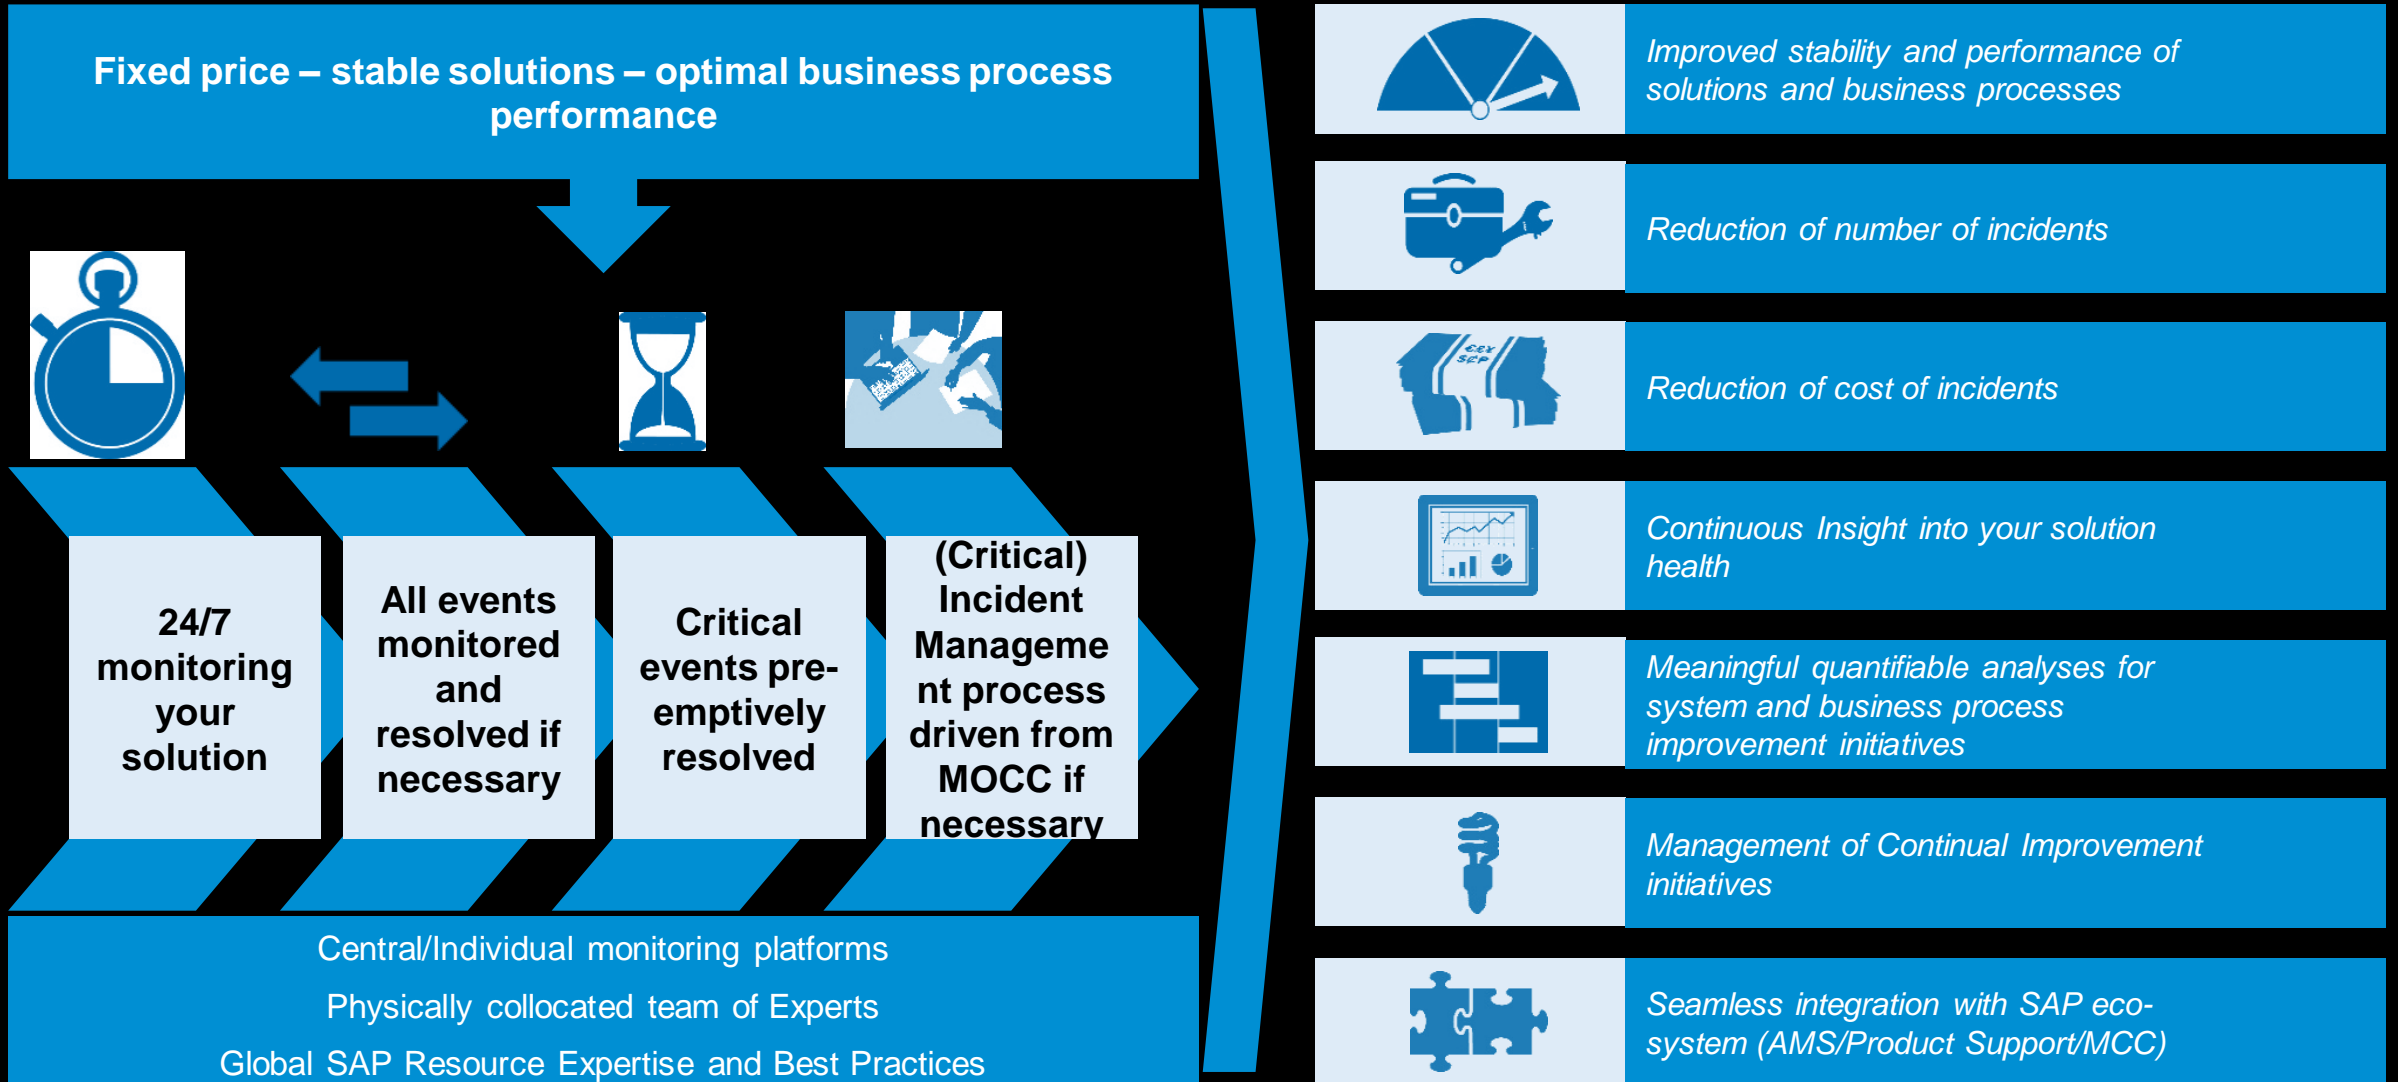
Fixed price – stable solutions – optimal business process performance

24/7 monitoring your solution

All events monitored and resolved if necessary

Critical events pre-emptively resolved

(Critical) Incident Management process driven from MOCC if necessary

Central/Individual monitoring platforms

Physically collocated team of Experts

Global SAP Resource Expertise and Best Practices

Improved stability and performance of solutions and business processes

Reduction of number of incidents

Reduction of cost of incidents

Continuous Insight into your solution health

Meaningful quantifiable analyses for system and business process improvement initiatives

Management of Continual Improvement initiatives

Seamless integration with SAP eco-system (AMS/Product Support/MCC)